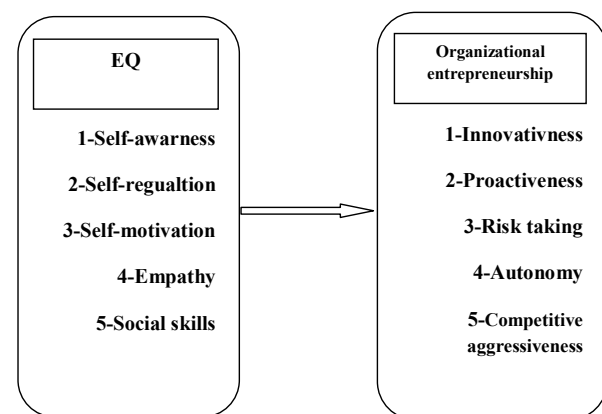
EQ

1-Self-awarness

2-Self-regualtion

3-Self-motivation

4-Empathy

5-Social skills

Organizational entrepreneurship

1-Innovativness

2-Proactiveness

3-Risk taking

4-Autonomy

5-Competitive aggressiveness